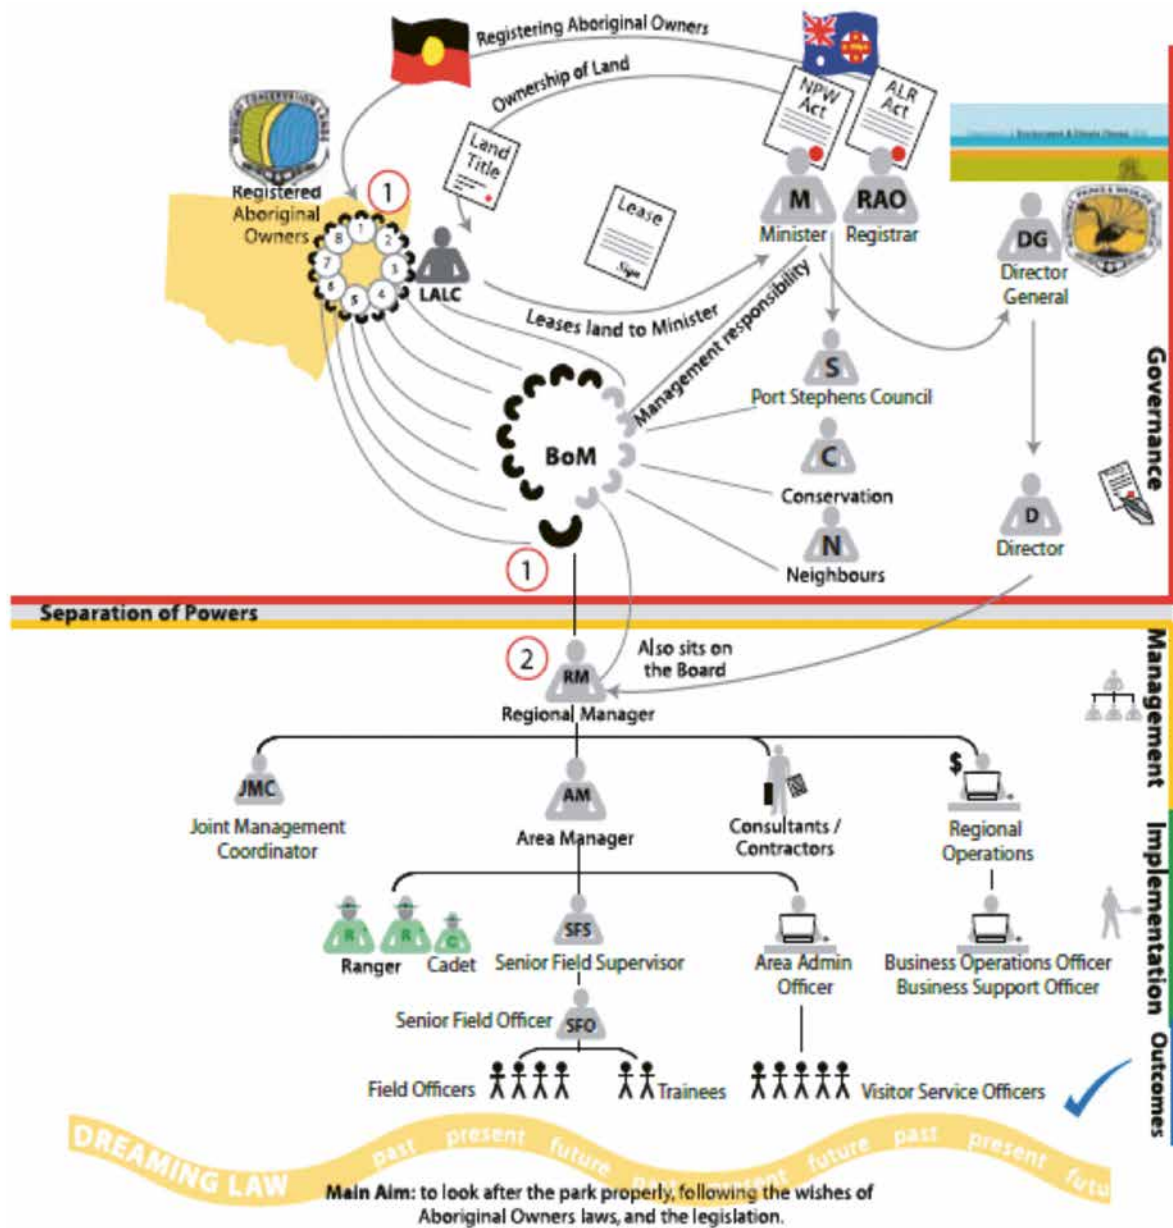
Registering Aboriginal Owners

Ownership of Land

NPW Act

ALR Act

Land Title

Lease

Sign

Registered Aboriginal Owners

1

8 1 2 3 4 5 6 7

LALC

M
Minister

RAO
Registrar

DG
Director General

Leases land to Minister

Management responsibility

S
Port Stephens Council

C
Conservation

N
Neighbours

BoM

D
Director

Governance

1

Separation of Powers

2

RM
Regional Manager

Also sits on the Board

Management

JMC
Joint Management Coordinator

AM
Area Manager

Consultants / Contractors

$

Regional Operations

R R C

Ranger Cadet

SFS
Senior Field Supervisor

Area Admin Officer

Business Operations Officer
Business Support Officer

Implementation

Senior Field Officer SFO

Field Officers

Trainees

Visitor Service Officers

Outcomes

DREAMING LAW past present future past present future past present futu

Main Aim: to look after the park properly, following the wishes of Aboriginal Owners laws, and the legislation.